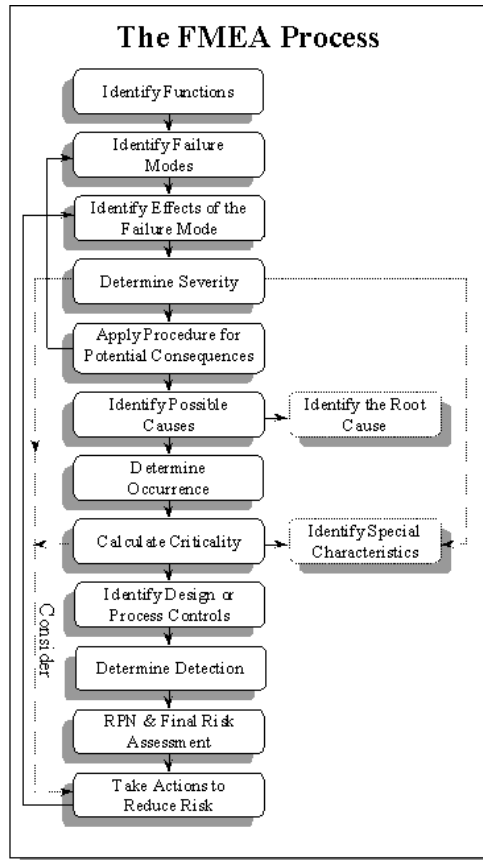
The FMEA Process

Identify Functions

Identify Failure Modes

Identify Effects of the Failure Mode

Determine Severity

Apply Procedure for Potential Consequences

Identify Possible Causes

Identify the Root Cause

Determine Occurrence

Calculate Criticality

Identify Special Characteristics

Identify Design or Process Controls

Determine Detection

RPN & Final Risk Assessment

Take Actions to Reduce Risk

Consider